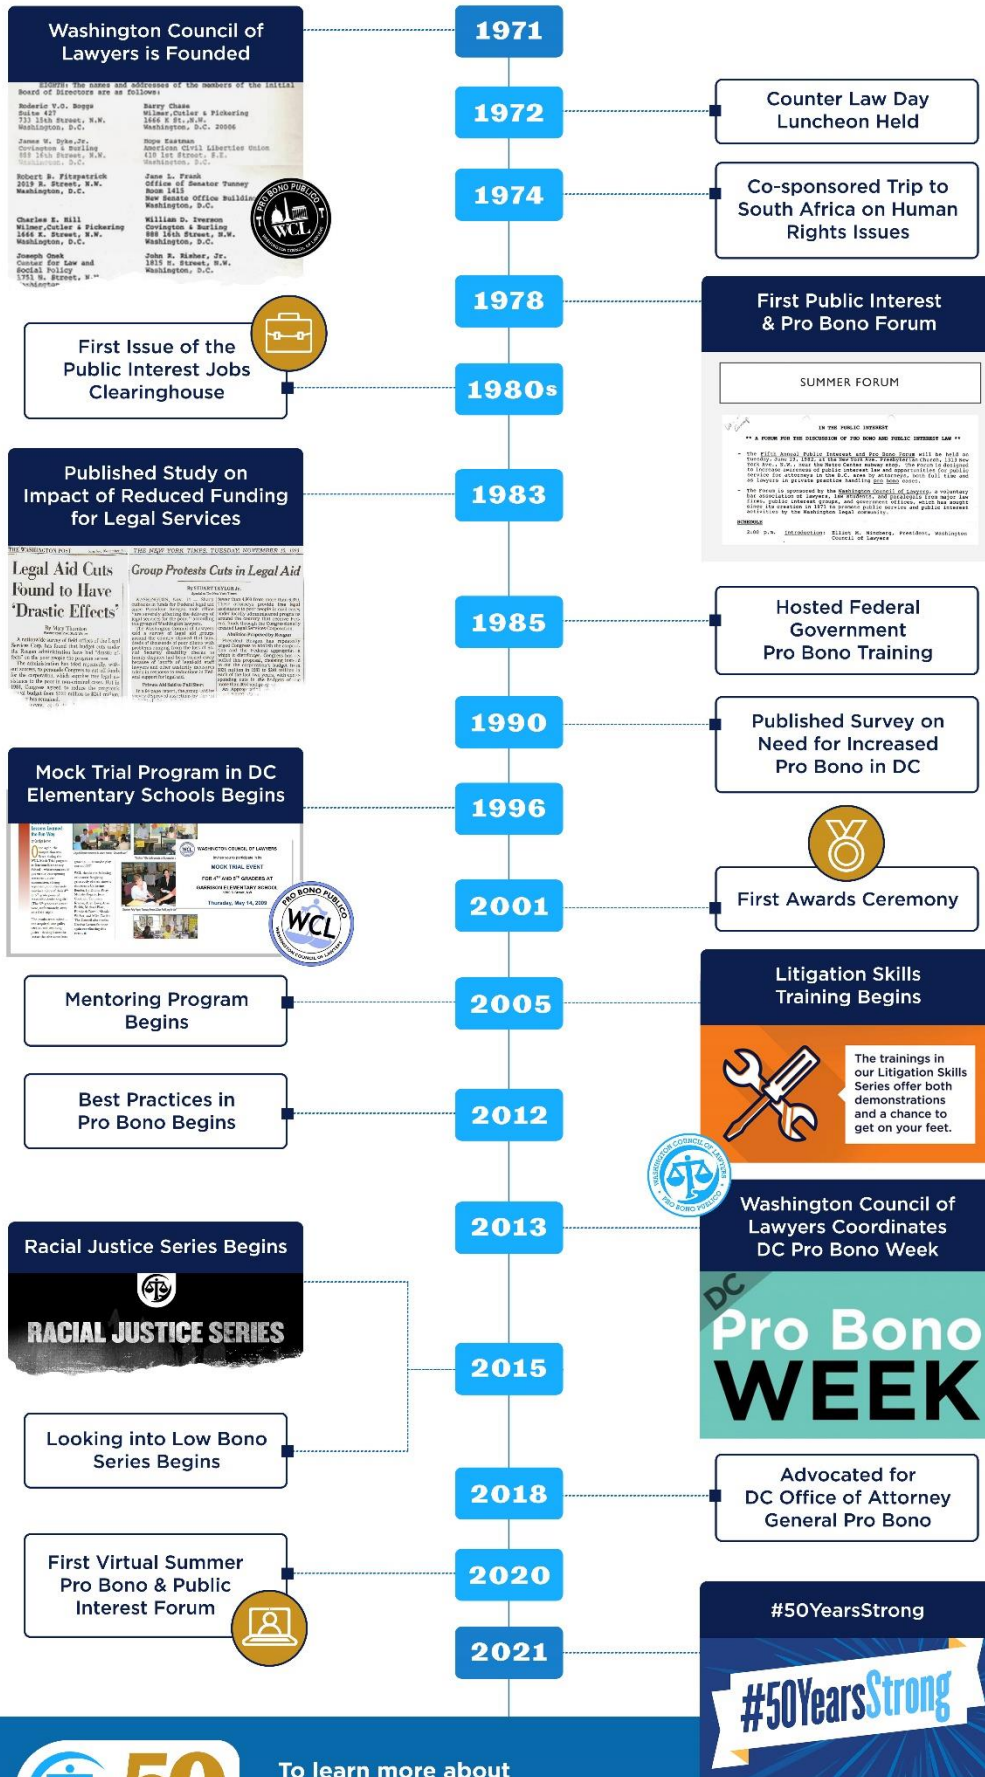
Washington Council of Lawyers is Founded

EIGHTH: The names and addresses of the members of the initial Board of Directors are as follows:

Roderic V.O. Boggs
Suite 427
733 15th Street, N.W.
Washington, D.C.

Barry Chase
Wilmer, Cutler & Pickering
1666 K St., N.W.
Washington, D.C. 20006

James W. Dyke, Jr.
Covington & Burling
888 16th Street, N.W.
Washington, D.C.

Hope Eastman
American Civil Liberties Union
410 1st Street, S.E.
Washington, D.C.

Robert B. Fitzpatrick
2019 R. Street, N.W.
Washington, D.C.

Jane L. Frank
Office of Senator Tunney
Room 1415
New Senate Office Building
Washington, D.C.

Charles E. Hill
Wilmer, Cutler & Pickering
1666 K Street, N.W.
Washington, D.C.

William D. Iverson
Covington & Burling
888 16th Street, N.W.
Washington, D.C.

Joseph Onek
Center for Law and Social Policy
1751 N. Street, N.W.
Washington

John R. Risher, Jr.
1815 H. Street, N.W.
Washington, D.C.

PRO BONO PUBLICO WCL

1971

1972

Counter Law Day Luncheon Held

1974

Co-sponsored Trip to South Africa on Human Rights Issues

1978

First Public Interest & Pro Bono Forum

SUMMER FORUM

IN THE PUBLIC INTEREST

** A FORUM FOR THE DISCUSSION OF PRO BONO AND PUBLIC INTEREST LAW **

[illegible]

First Issue of the Public Interest Jobs Clearinghouse

1980s

Published Study on Impact of Reduced Funding for Legal Services

1983

Legal Aid Cuts Found to Have 'Drastic Effects'

Group Protests Cuts in Legal Aid

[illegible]

1985

Hosted Federal Government Pro Bono Training

1990

Published Survey on Need for Increased Pro Bono in DC

Mock Trial Program in DC Elementary Schools Begins

1996

WASHINGTON COUNCIL OF LAWYERS
MOCK TRIAL EVENT
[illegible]

PRO BONO PUBLICO WCL WASHINGTON COUNCIL OF LAWYERS

2001

First Awards Ceremony

Litigation Skills Training Begins

Mentoring Program Begins

2005

The trainings in our Litigation Skills Series offer both demonstrations and a chance to get on your feet.

Best Practices in Pro Bono Begins

2012

WASHINGTON COUNCIL OF LAWYERS PRO BONO PUBLICO

2013

Washington Council of Lawyers Coordinates DC Pro Bono Week

Racial Justice Series Begins

RACIAL JUSTICE SERIES

DC Pro Bono WEEK

2015

Looking into Low Bono Series Begins

2018

Advocated for DC Office of Attorney General Pro Bono

First Virtual Summer Pro Bono & Public Interest Forum

2020

#50YearsStrong

2021

#50YearsStrong

To learn more about